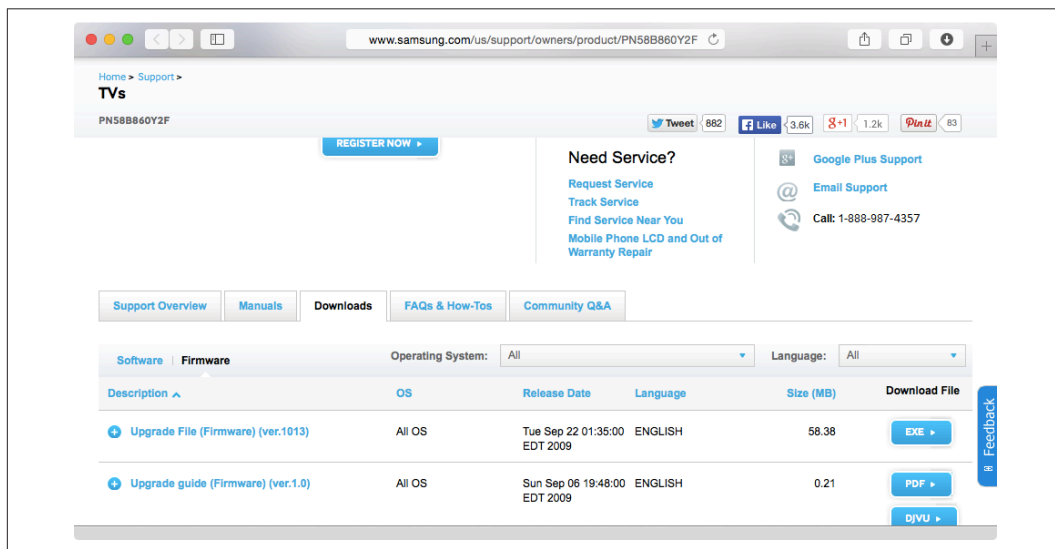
www.samsung.com/us/support/owners/product/PN58B860Y2F

Home > Support >
TVs

PN58B860Y2F

Tweet 882 Like 3.6k +1 1.2k Pinit 83

REGISTER NOW ▸

Need Service?
Request Service
Track Service
Find Service Near You
Mobile Phone LCD and Out of Warranty Repair

Google Plus Support
Email Support
Call: 1-888-987-4357

Support Overview | Manuals | Downloads | FAQs & How-Tos | Community Q&A

Software | Firmware
Operating System: All
Language: All

| Description ^ | OS | Release Date | Language | Size (MB) | Download File |
|---|---|---|---|---|---|
| Upgrade File (Firmware) (ver.1013) | All OS | Tue Sep 22 01:35:00 EDT 2009 | ENGLISH | 58.38 | EXE ▸ |
| Upgrade guide (Firmware) (ver.1.0) | All OS | Sun Sep 06 19:48:00 EDT 2009 | ENGLISH | 0.21 | PDF ▸ DJVU ▸ |

Feedback